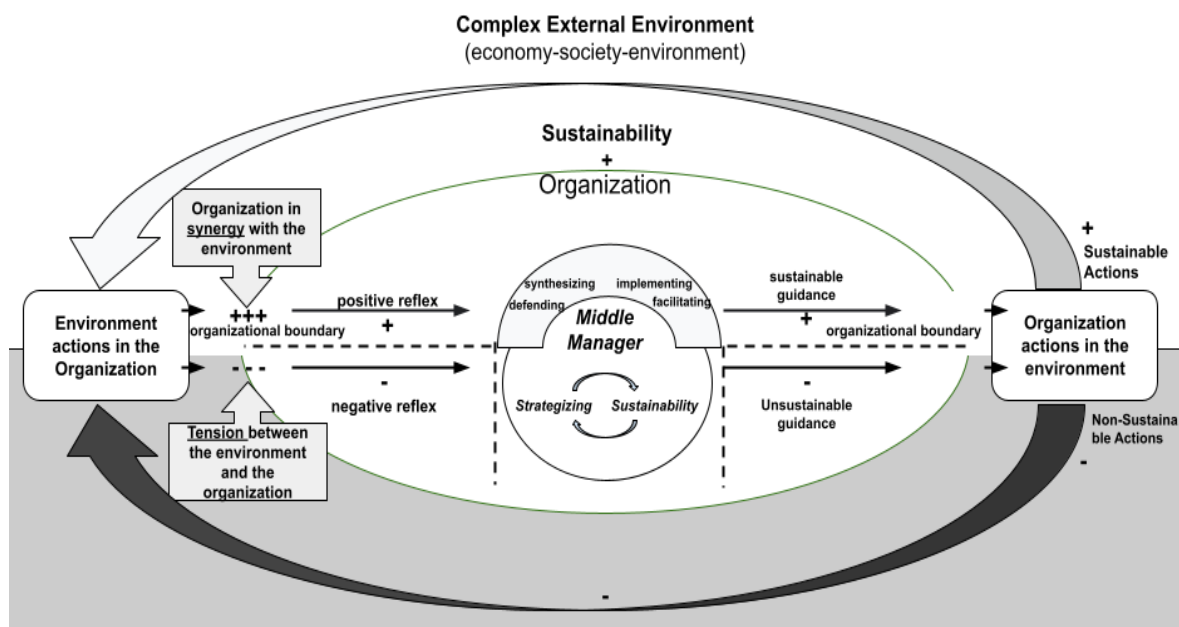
Complex External Environment
(economy-society-environment)

Sustainability
+
Organization

Organization in synergy with the environment

+
Sustainable Actions

Environment actions in the Organization

+++
organizational boundary

positive reflex
+

synthesizing
defending
implementing
facilitating

Middle Manager

Strategizing
Sustainability

sustainable guidance
+
organizational boundary

Organization actions in the environment

- - -

-
negative reflex

-
Unsustainable guidance

Non-Sustainable Actions
-

Tension between the environment and the organization

-